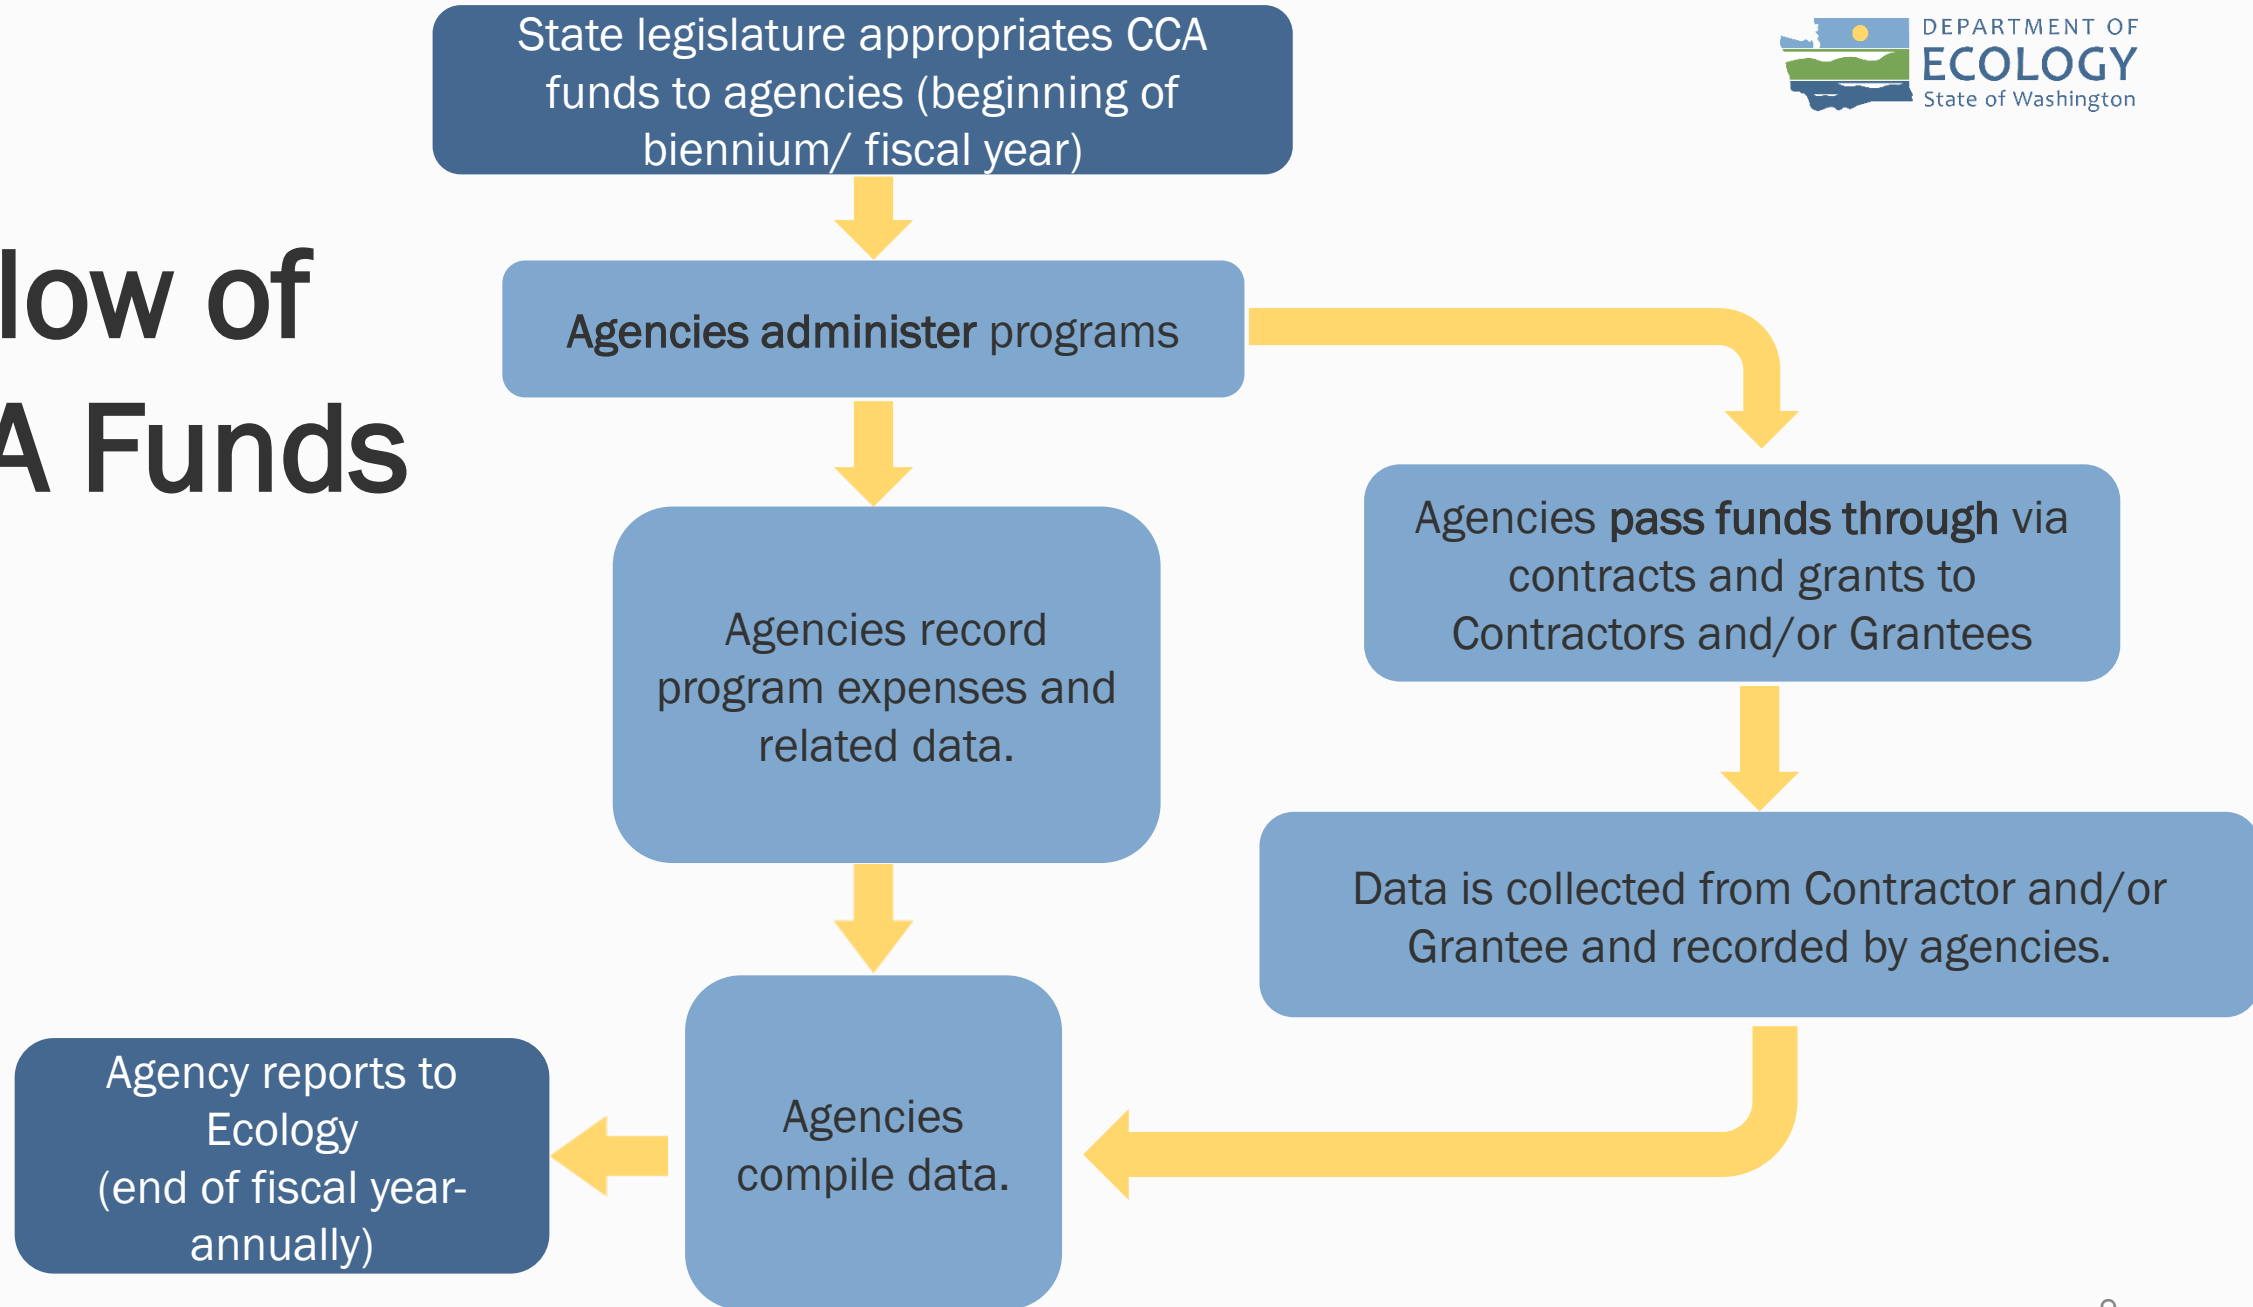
low of
A Funds

DEPARTMENT OF
ECOLOGY
State of Washington

State legislature appropriates CCA funds to agencies (beginning of biennium/ fiscal year)

**Agencies administer** programs

Agencies record program expenses and related data.

Agencies **pass funds through** via contracts and grants to Contractors and/or Grantees

Data is collected from Contractor and/or Grantee and recorded by agencies.

Agencies compile data.

Agency reports to Ecology
(end of fiscal year- annually)